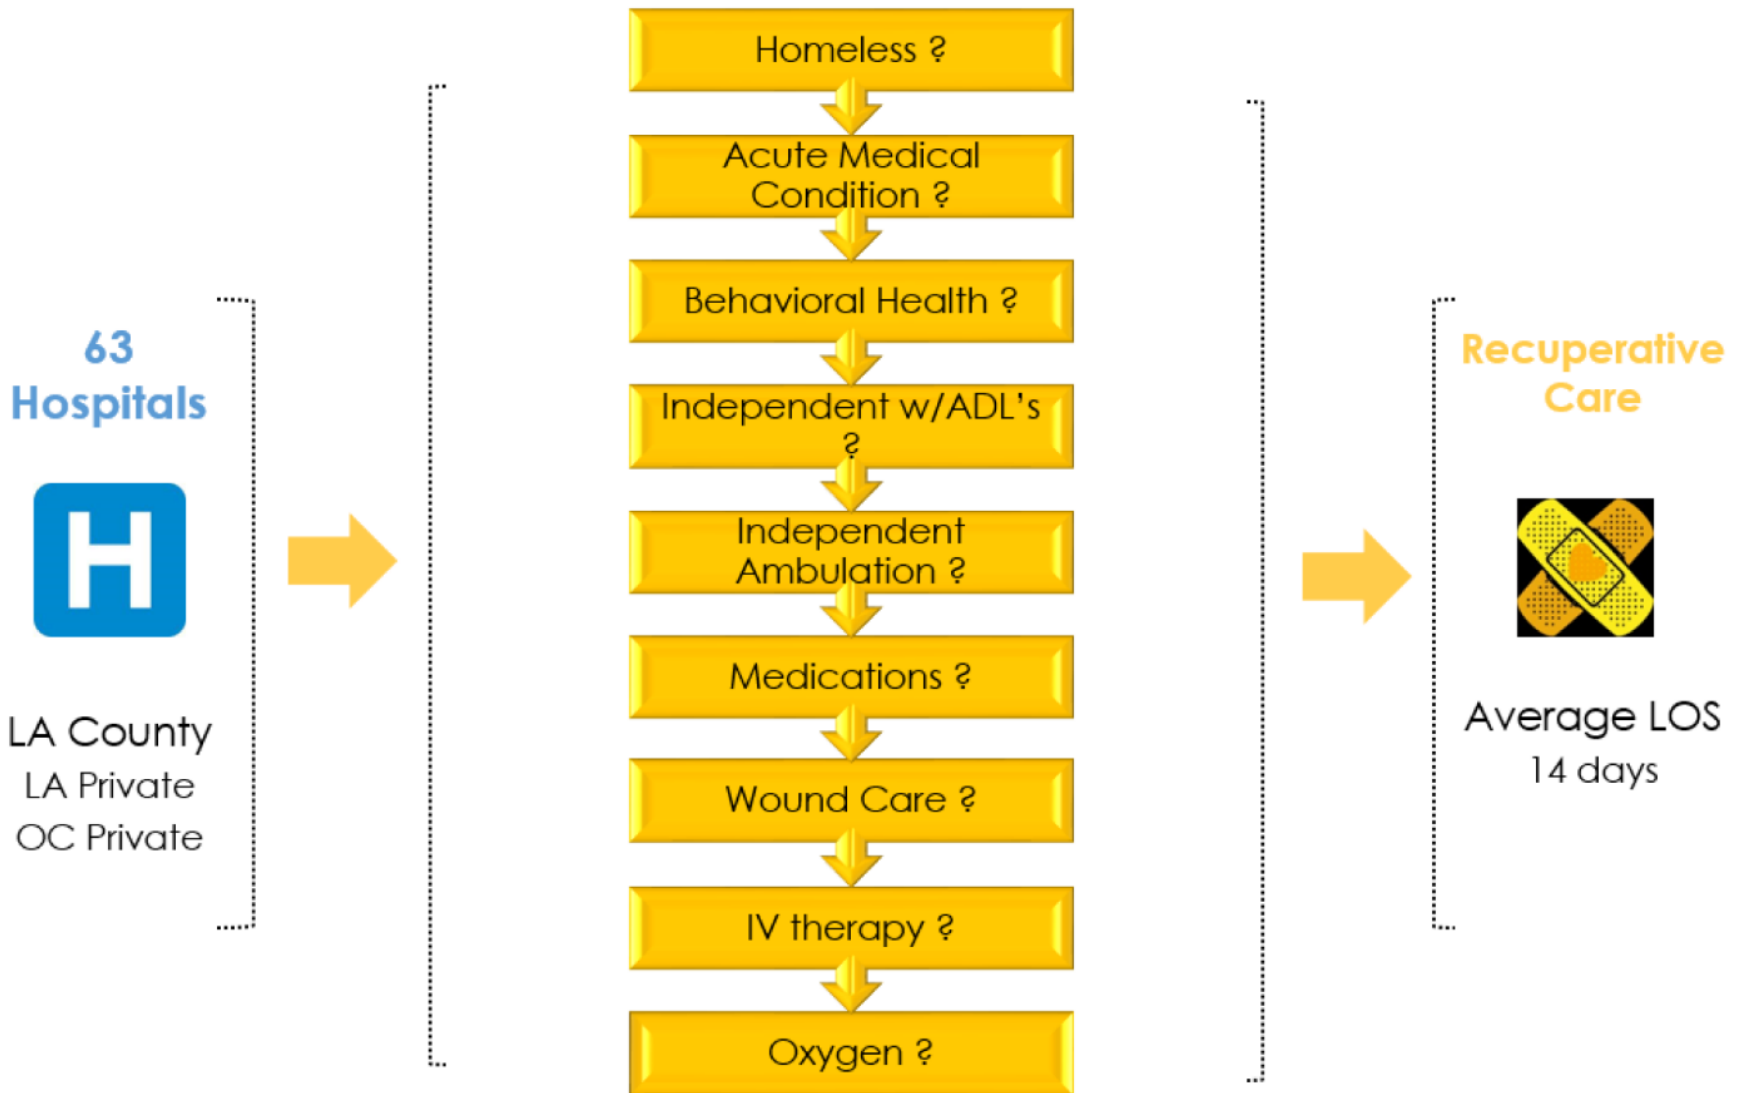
63 Hospitals

H

LA County
LA Private
OC Private

Homeless ?

Acute Medical Condition ?

Behavioral Health ?

Independent w/ADL's ?

Independent Ambulation ?

Medications ?

Wound Care ?

IV therapy ?

Oxygen ?

Recuperative Care

Average LOS
14 days